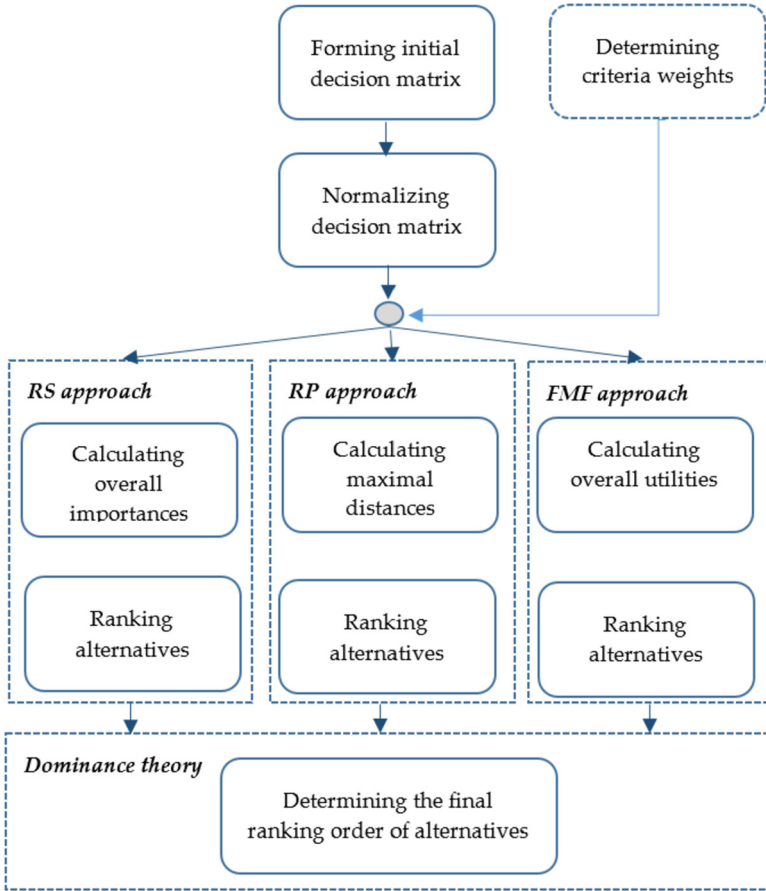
Forming initial decision matrix

Determining criteria weights

Normalizing decision matrix

RS approach

Calculating overall importances

Ranking alternatives

RP approach

Calculating maximal distances

Ranking alternatives

FMF approach

Calculating overall utilities

Ranking alternatives

Dominance theory

Determining the final ranking order of alternatives